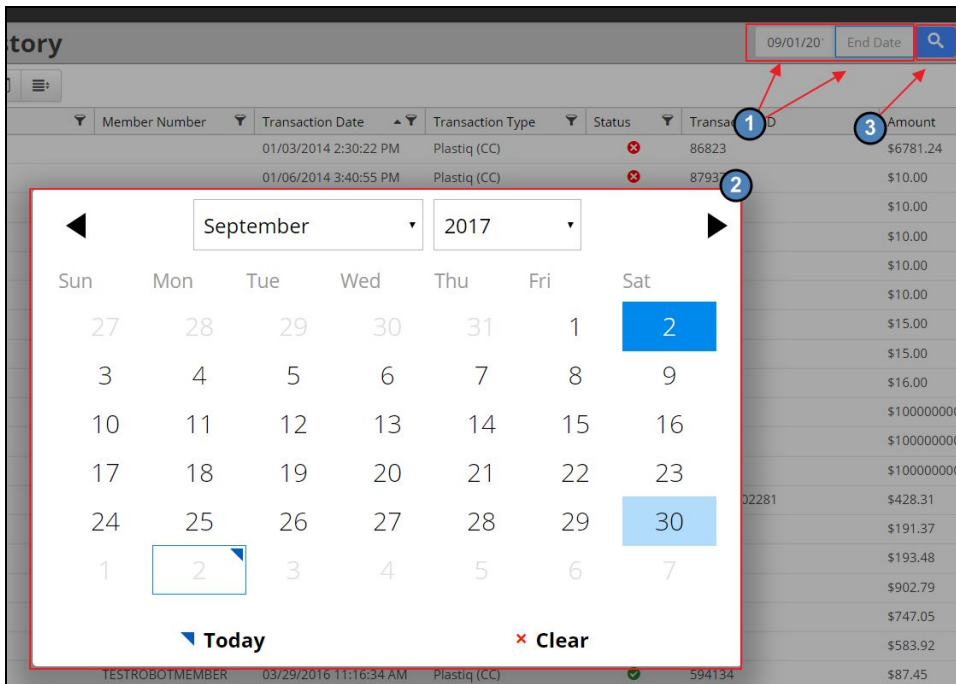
tory

09/01/20 End Date

| | Member Number | Transaction Date | Transaction Type | Status | Transac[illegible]D | Amount |
|---|---|---|---|---|---|---|
| | | 01/03/2014 2:30:22 PM | Plastiq (CC) | | 86823 | $6781.24 |
| | | 01/06/2014 3:40:55 PM | Plastiq (CC) | | 8793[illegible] | $10.00 |
| | | | | | | $10.00 |
| | | | | | | $10.00 |
| | | | | | | $10.00 |
| | | | | | | $10.00 |
| | | | | | | $15.00 |
| | | | | | | $15.00 |
| | | | | | | $16.00 |
| | | | | | | $100000000 |
| | | | | | | $100000000 |
| | | | | | | $100000000 |
| | | | | | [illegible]02281 | $428.31 |
| | | | | | | $191.37 |
| | | | | | | $193.48 |
| | | | | | | $902.79 |
| | | | | | | $747.05 |
| | | | | | | $583.92 |
| | TESTROBOTMEMBER | 03/29/2016 11:16:34 AM | Plastiq (CC) | | 594134 | $87.45 |

1
2
3

September 2017

| Sun | Mon | Tue | Wed | Thu | Fri | Sat |
|---|---|---|---|---|---|---|
| 27 | 28 | 29 | 30 | 31 | 1 | 2 |
| 3 | 4 | 5 | 6 | 7 | 8 | 9 |
| 10 | 11 | 12 | 13 | 14 | 15 | 16 |
| 17 | 18 | 19 | 20 | 21 | 22 | 23 |
| 24 | 25 | 26 | 27 | 28 | 29 | 30 |
| 1 | 2 | 3 | 4 | 5 | 6 | 7 |

Today
× Clear